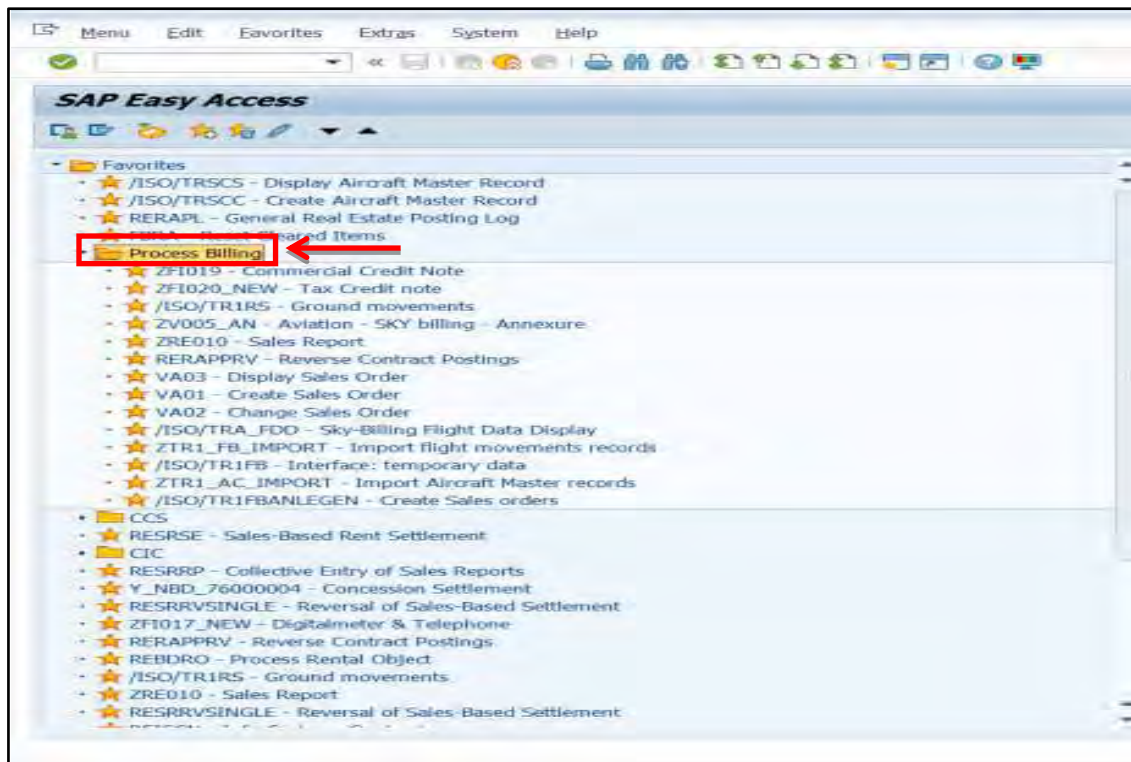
Menu Edit Favorites Extras System Help

SAP Easy Access

Favorites
/ISO/TRSCS - Display Aircraft Master Record
/ISO/TRSCC - Create Aircraft Master Record
RERAPL - General Real Estate Posting Log
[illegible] - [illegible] Cleared Items
Process Billing
ZFI019 - Commercial Credit Note
ZFI020_NEW - Tax Credit note
/ISO/TR1RS - Ground movements
ZV005_AN - Aviation - SKY billing - Annexure
ZRE010 - Sales Report
RERAPPRV - Reverse Contract Postings
VA03 - Display Sales Order
VA01 - Create Sales Order
VA02 - Change Sales Order
/ISO/TRA_FDD - Sky-Billing Flight Data Display
ZTR1_FB_IMPORT - Import flight movements records
/ISO/TR1FB - Interface: temporary data
ZTR1_AC_IMPORT - Import Aircraft Master records
/ISO/TR1FBANLEGEN - Create Sales orders
CCS
RESRSE - Sales-Based Rent Settlement
CIC
RESRRP - Collective Entry of Sales Reports
Y_NBD_76000004 - Concession Settlement
RESRRVSINGLE - Reversal of Sales-Based Settlement
ZFI017_NEW - Digitalmeter & Telephone
RERAPPRV - Reverse Contract Postings
REBDRO - Process Rental Object
/ISO/TR1RS - Ground movements
ZRE010 - Sales Report
RESRRVSINGLE - Reversal of Sales-Based Settlement
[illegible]